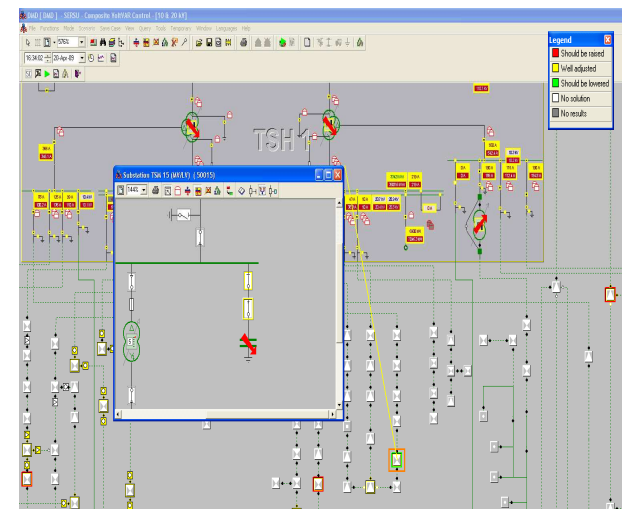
DMD [DMD] - SERSU - Composite Volt/VAR Control - [10 & 20 kV]

File Functions Mode Scenario Save Case View Query Tools Temporary Window Languages Help

16:34:02 20-Apr-09

TSH 1

Substation TSA 15 (MV/LV) - (50015)

Legend

Should be raised

Well adjusted

Should be lowered

No solution

No results